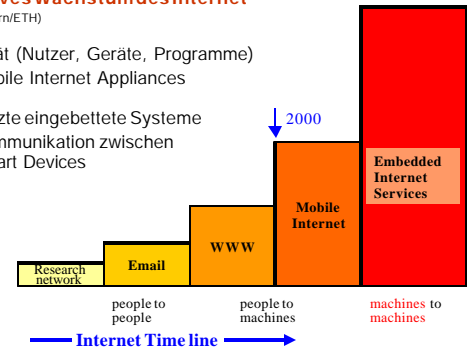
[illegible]veswachstumdesInternet
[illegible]rn/ETH)

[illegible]ät (Nutzer, Geräte, Programme)
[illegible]bile Internet Appliances

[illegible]tzte eingebettete Systeme
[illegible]mmunikation zwischen
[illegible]art Devices

2000

Research network

Email

WWW

Mobile Internet

Embedded Internet Services

people to people

people to machines

machines to machines

Internet Time line